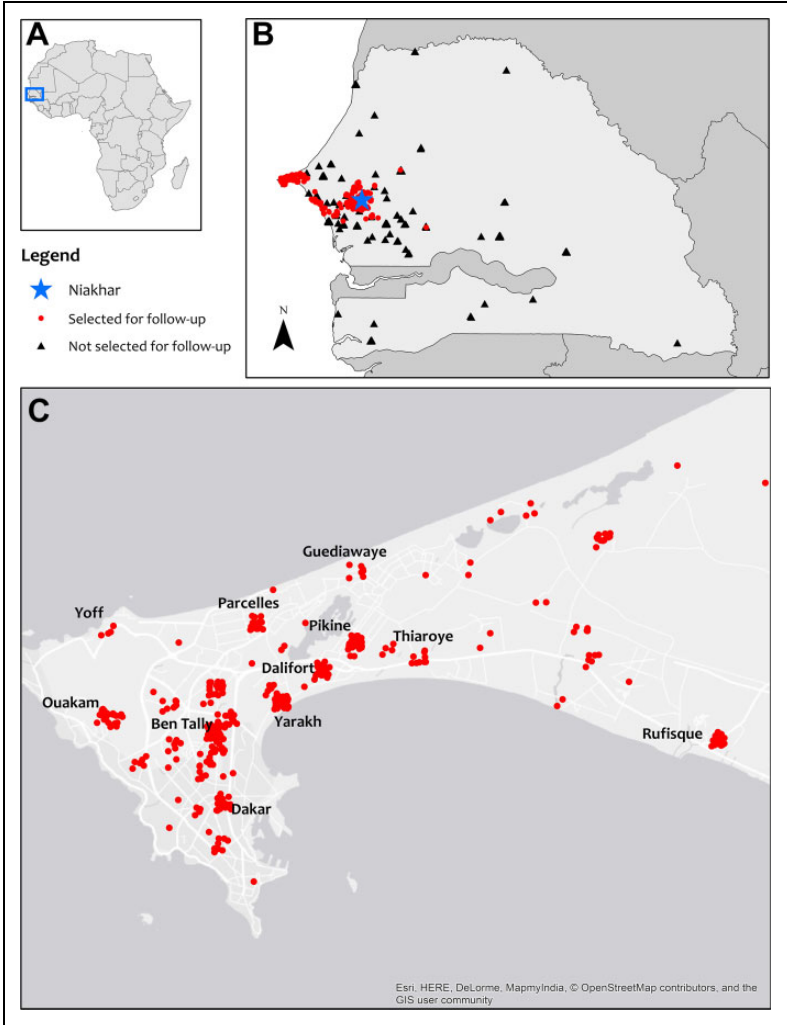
A

B

Legend

Niakhar

Selected for follow-up

Not selected for follow-up

N

C

Guediawaye

Yoff

Parcelles

Pikine

Thiaroye

Dalifort

Ouakam

Ben Tally

Yarakh

Rufisque

Dakar

Esri, HERE, DeLorme, MapmyIndia, © OpenStreetMap contributors, and the GIS user community